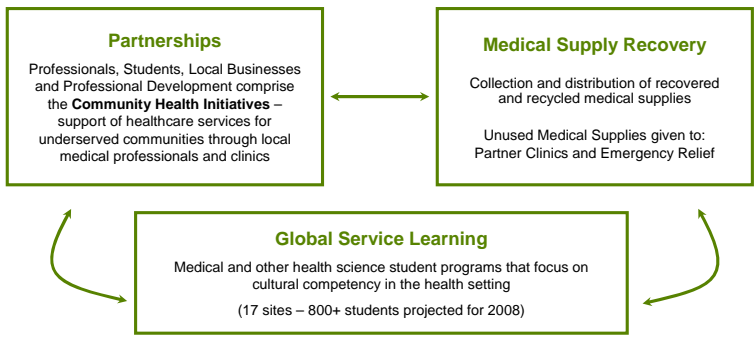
Partnerships

Professionals, Students, Local Businesses and Professional Development comprise the Community Health Initiatives – support of healthcare services for underserved communities through local medical professionals and clinics

Medical Supply Recovery

Collection and distribution of recovered and recycled medical supplies

Unused Medical Supplies given to: Partner Clinics and Emergency Relief

Global Service Learning

Medical and other health science student programs that focus on cultural competency in the health setting

(17 sites – 800+ students projected for 2008)